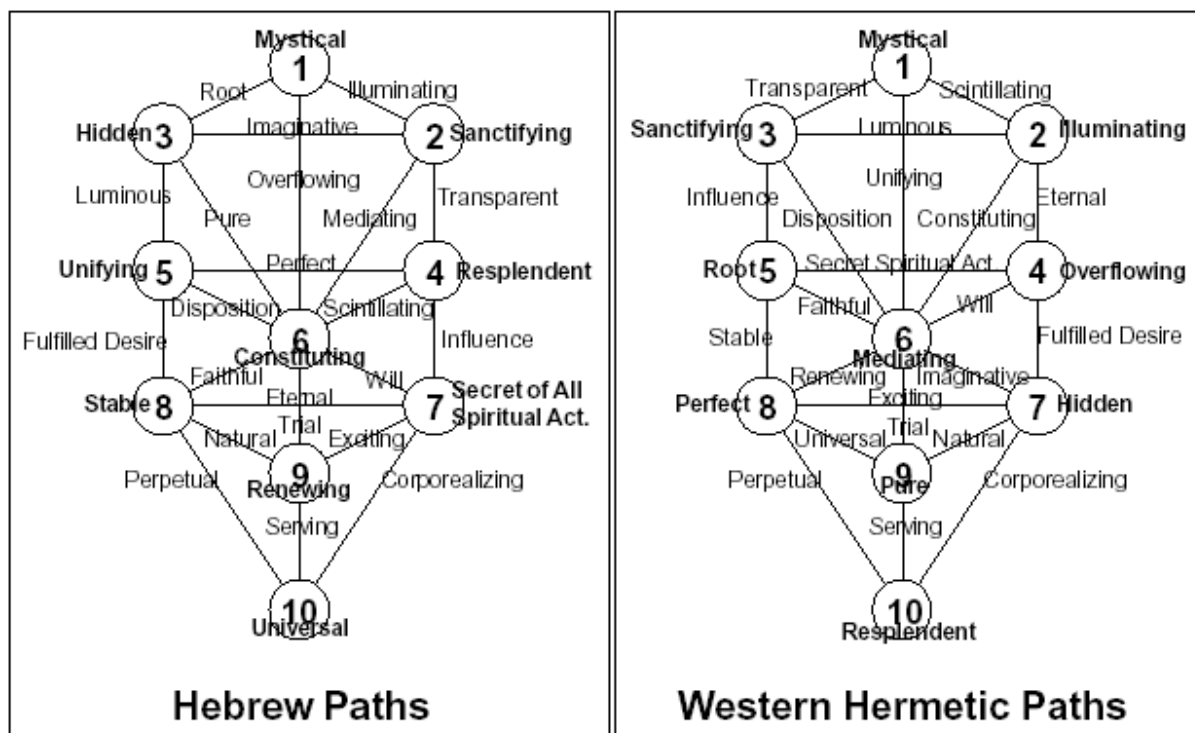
Mystical
1
Root
Illuminating
Hidden
3
Imaginative
2
Sanctifying
Luminous
Overflowing
Transparent
Pure
Mediating
Unifying
5
Perfect
4
Resplendent
Disposition
Scintillating
6
Fulfilled Desire
Constituting
Influence
Faithful
Will
Stable
8
Eternal
7
Secret of All Spiritual Act.
Trial
Natural
Exciting
9
Perpetual
Renewing
Corporealizing
Serving
10
Universal

Hebrew Paths

Mystical
1
Transparent
Scintillating
Sanctifying
3
Luminous
2
Illuminating
Unifying
Influence
Eternal
Disposition
Constituting
Root
5
Secret Spiritual Act
4
Overflowing
Faithful
Will
6
Stable
Fulfilled Desire
Mediating
Renewing
Imaginative
Perfect
8
Exciting
7
Hidden
Universal
Trial
Natural
9
Perpetual
Pure
Corporealizing
Serving
10
Resplendent

Western Hermetic Paths